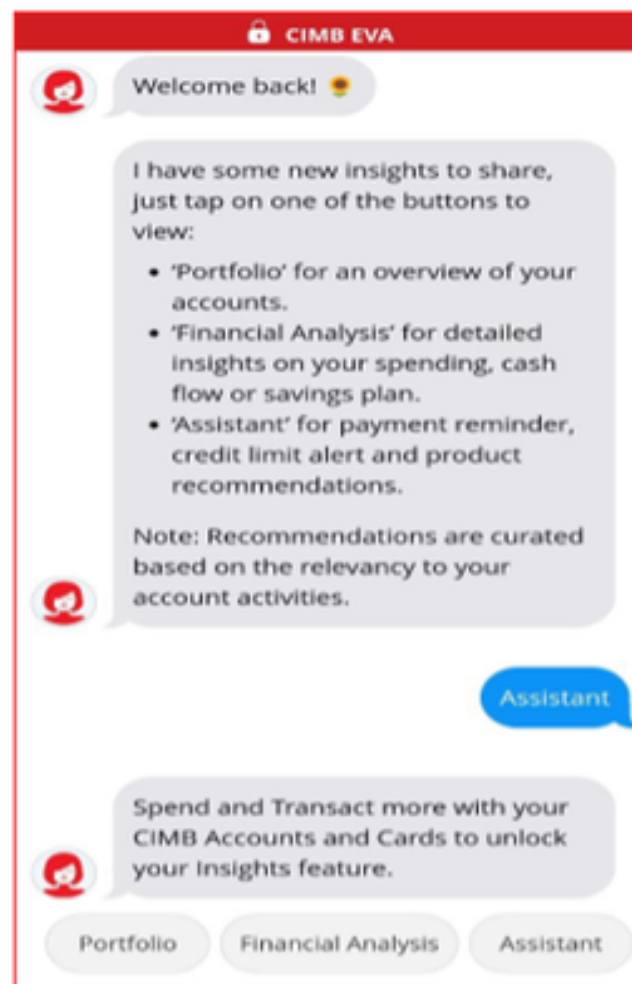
CIMB EVA

Welcome back! 🌻

I have some new insights to share, just tap on one of the buttons to view:

- 'Portfolio' for an overview of your accounts.
- 'Financial Analysis' for detailed insights on your spending, cash flow or savings plan.
- 'Assistant' for payment reminder, credit limit alert and product recommendations.

Note: Recommendations are curated based on the relevancy to your account activities.

Assistant

Spend and Transact more with your CIMB Accounts and Cards to unlock your Insights feature.

Portfolio

Financial Analysis

Assistant